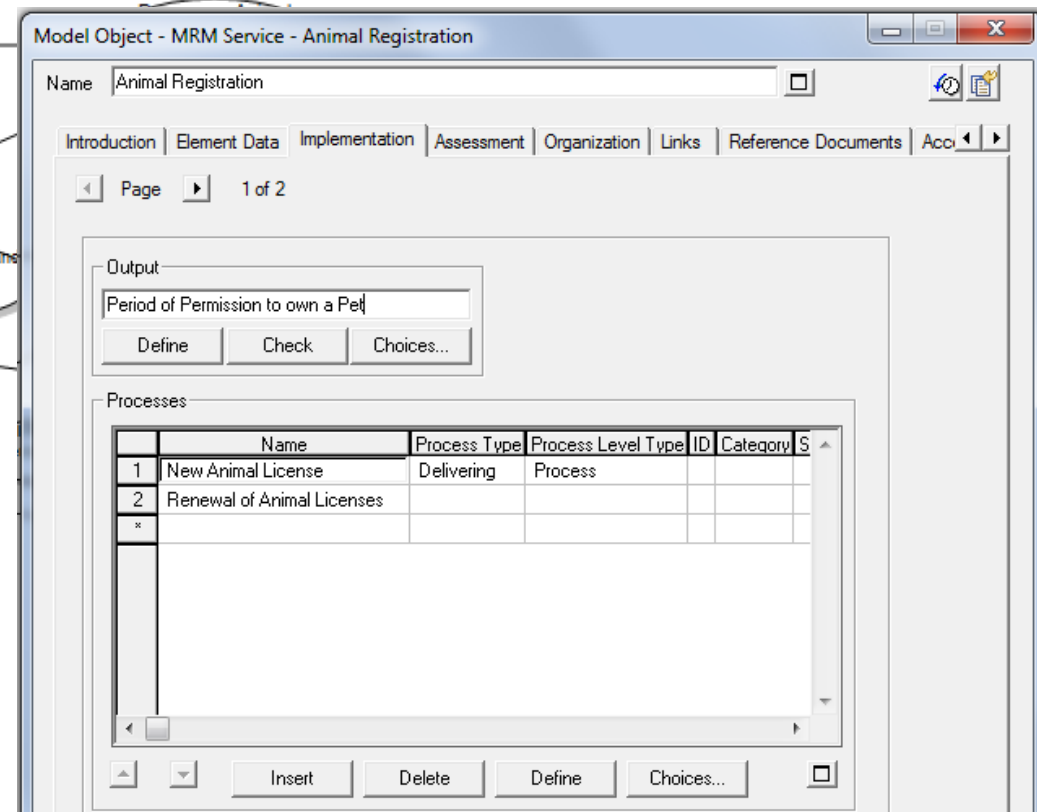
Model Object - MRM Service - Animal Registration

Name Animal Registration

Introduction | Element Data | Implementation | Assessment | Organization | Links | Reference Documents | Acc

Page 1 of 2

Output

Period of Permission to own a Pet

Define Check Choices...

Processes

| | Name | Process Type | Process Level Type | ID | Category | S |
|---|---|---|---|---|---|---|
| 1 | New Animal License | Delivering | Process | | | |
| 2 | Renewal of Animal Licenses | | | | | |
| * | | | | | | |

Insert Delete Define Choices...